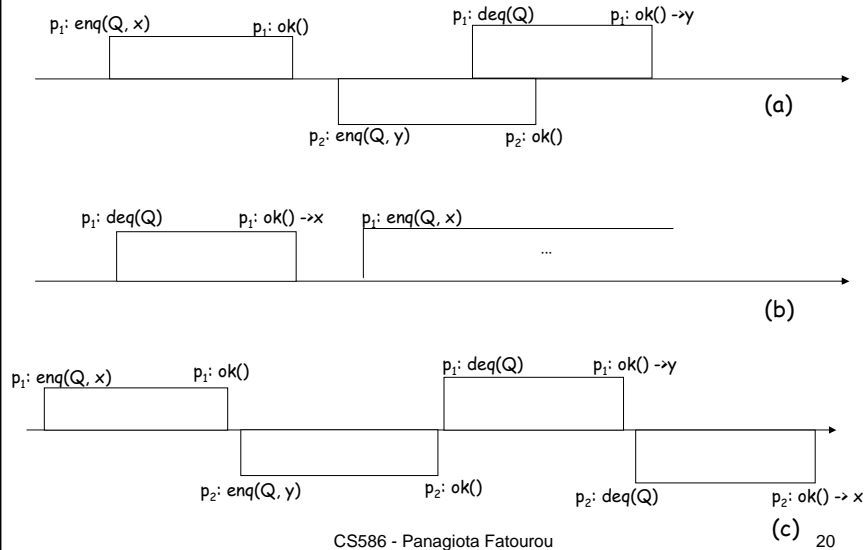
$p_1$: enq(Q, x)

$p_1$: ok()

$p_1$: deq(Q)

$p_1$: ok() ->y

(a)

$p_2$: enq(Q, y)

$p_2$: ok()

$p_1$: deq(Q)

$p_1$: ok() ->x

$p_1$: enq(Q, x)

...

(b)

$p_1$: enq(Q, x)

$p_1$: ok()

$p_1$: deq(Q)

$p_1$: ok() ->y

$p_2$: enq(Q, y)

$p_2$: ok()

$p_2$: deq(Q)

$p_2$: ok() -> x

(c)

CS586 - Panagiota Fatourou

20